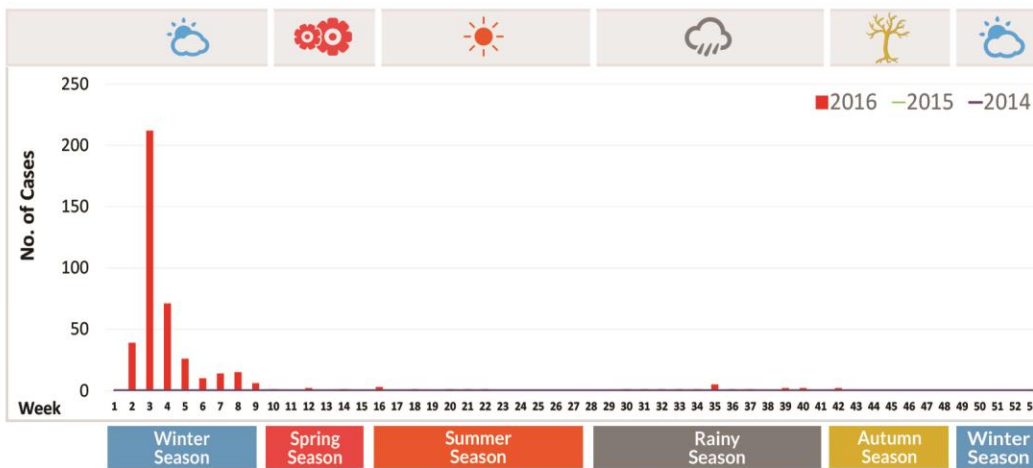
2016 2015 2014

No. of Cases

250
200
150
100
50
0

Week 1 2 3 4 5 6 7 8 9 10 11 12 13 14 15 16 17 18 19 20 21 22 23 24 25 26 27 28 29 30 31 32 33 34 35 36 37 38 39 40 41 42 43 44 45 46 47 48 49 50 51 52 5

Winter Season
Spring Season
Summer Season
Rainy Season
Autumn Season
Winter Season